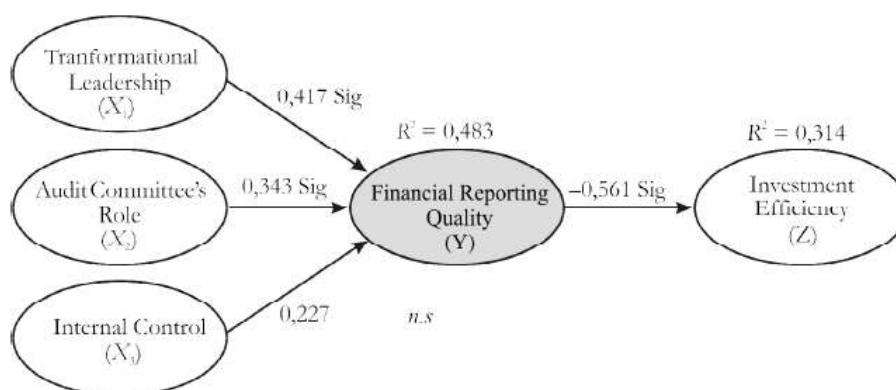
Tranformational Leadership
$(X_1)$

0,417 Sig

$R^2 = 0{,}483$

$R^2 = 0{,}314$

Audit Committee's Role
$(X_2)$

0,343 Sig

Financial Reporting Quality
(Y)

–0,561 Sig

Investment Efficiency
(Z)

Internal Control
$(X_3)$

0,227

n.s